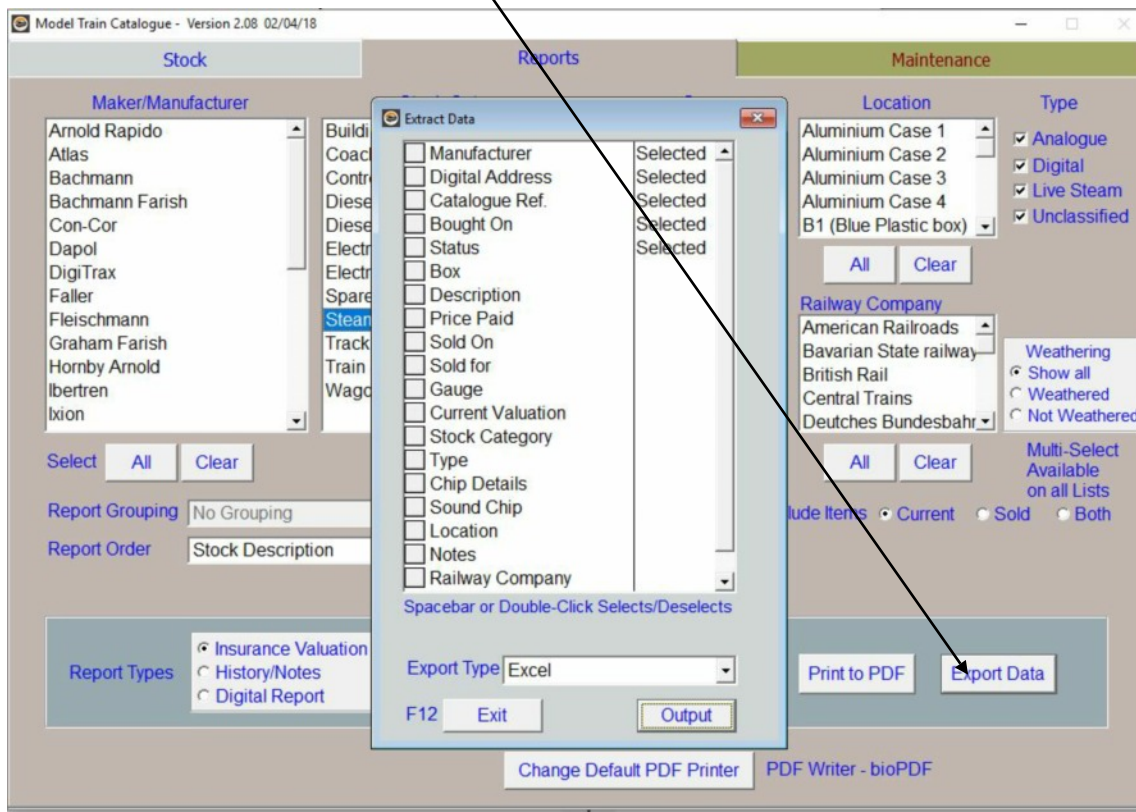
Model Train Catalogue - Version 2.08 02/04/18

Stock | Reports | Maintenance

Maker/Manufacturer
Arnold Rapido
Atlas
Bachmann
Bachmann Farish
Con-Cor
Dapol
DigiTrax
Faller
Fleischmann
Graham Farish
Hornby Arnold
Ibertren
Ixion

Buildi
Coac
Contr
Diese
Diese
Electr
Electr
Spare
Stean
Track
Train
Wago

Select All Clear

Report Grouping No Grouping
Report Order Stock Description

Location
Aluminium Case 1
Aluminium Case 2
Aluminium Case 3
Aluminium Case 4
B1 (Blue Plastic box)

All Clear

Type
Analogue
Digital
Live Steam
Unclassified

Railway Company
American Railroads
Bavarian State railway
British Rail
Central Trains
Deutches Bundesbahn

Weathering
Show all
Weathered
Not Weathered

All Clear

Multi-Select Available on all Lists

lude Items Current Sold Both

Extract Data
Manufacturer Selected
Digital Address Selected
Catalogue Ref. Selected
Bought On Selected
Status Selected
Box
Description
Price Paid
Sold On
Sold for
Gauge
Current Valuation
Stock Category
Type
Chip Details
Sound Chip
Location
Notes
Railway Company
Spacebar or Double-Click Selects/Deselects

Export Type Excel
F12 Exit Output

Report Types
Insurance Valuation
History/Notes
Digital Report

Print to PDF Export Data

Change Default PDF Printer PDF Writer - bioPDF